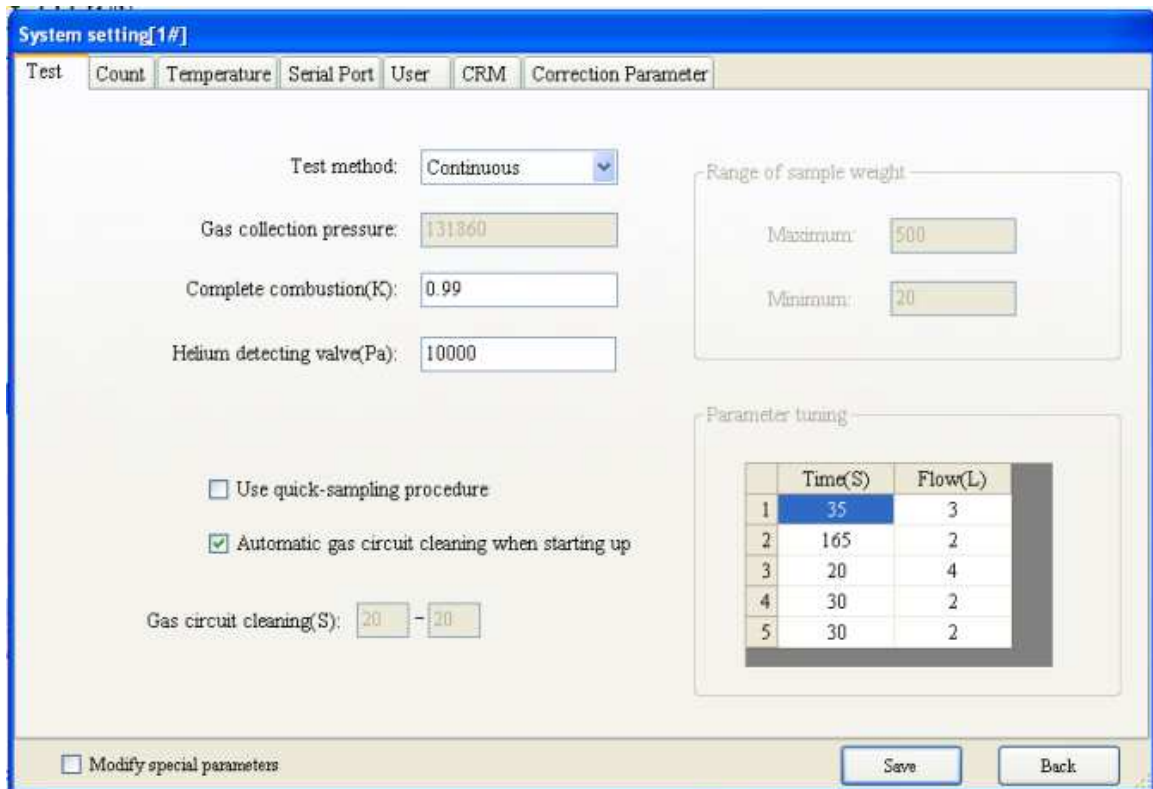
System setting[1#]

Test | Count | Temperature | Serial Port | User | CRM | Correction Parameter

Test method: Continuous

Gas collection pressure: 131360

Complete combustion(K): 0.99

Helium detecting valve(Pa): 10000

Range of sample weight

Maximum: 500

Minimum: 20

Parameter tuning

| | Time(S) | Flow(L) |
|---|---|---|
| 1 | 35 | 3 |
| 2 | 165 | 2 |
| 3 | 20 | 4 |
| 4 | 30 | 2 |
| 5 | 30 | 2 |

☐ Use quick-sampling procedure

☑ Automatic gas circuit cleaning when starting up

Gas circuit cleaning(S): 20 - 20

☐ Modify special parameters

Save

Back